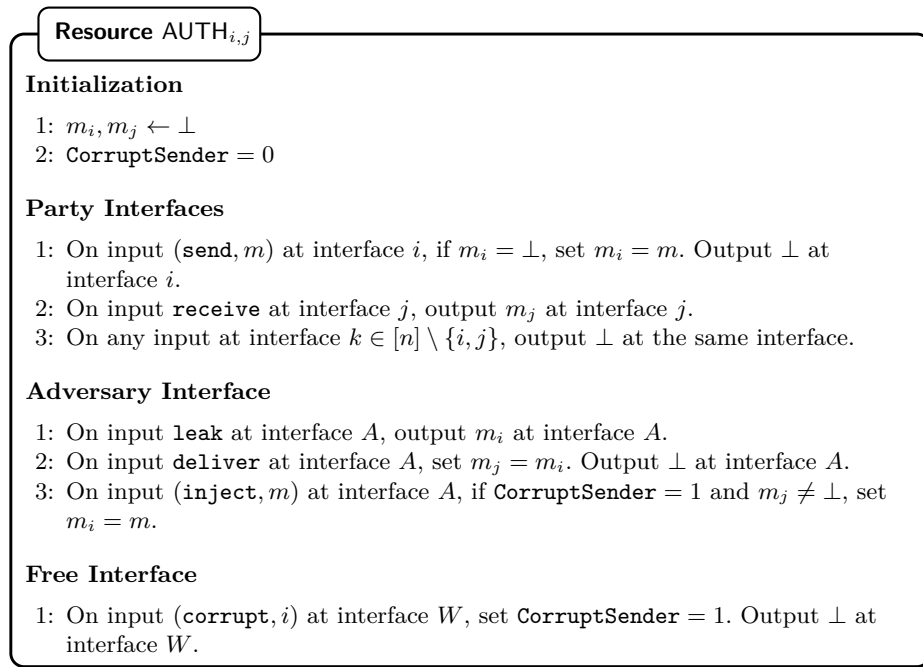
Resource $\mathsf{AUTH}_{i,j}$

**Initialization**

1: $m_i, m_j \leftarrow \bot$
2: $\texttt{CorruptSender} = 0$

**Party Interfaces**

1: On input $(\texttt{send}, m)$ at interface $i$, if $m_i = \bot$, set $m_i = m$. Output $\bot$ at interface $i$.
2: On input $\texttt{receive}$ at interface $j$, output $m_j$ at interface $j$.
3: On any input at interface $k \in [n] \setminus \{i, j\}$, output $\bot$ at the same interface.

**Adversary Interface**

1: On input $\texttt{leak}$ at interface $A$, output $m_i$ at interface $A$.
2: On input $\texttt{deliver}$ at interface $A$, set $m_j = m_i$. Output $\bot$ at interface $A$.
3: On input $(\texttt{inject}, m)$ at interface $A$, if $\texttt{CorruptSender} = 1$ and $m_j \neq \bot$, set $m_i = m$.

**Free Interface**

1: On input $(\texttt{corrupt}, i)$ at interface $W$, set $\texttt{CorruptSender} = 1$. Output $\bot$ at interface $W$.